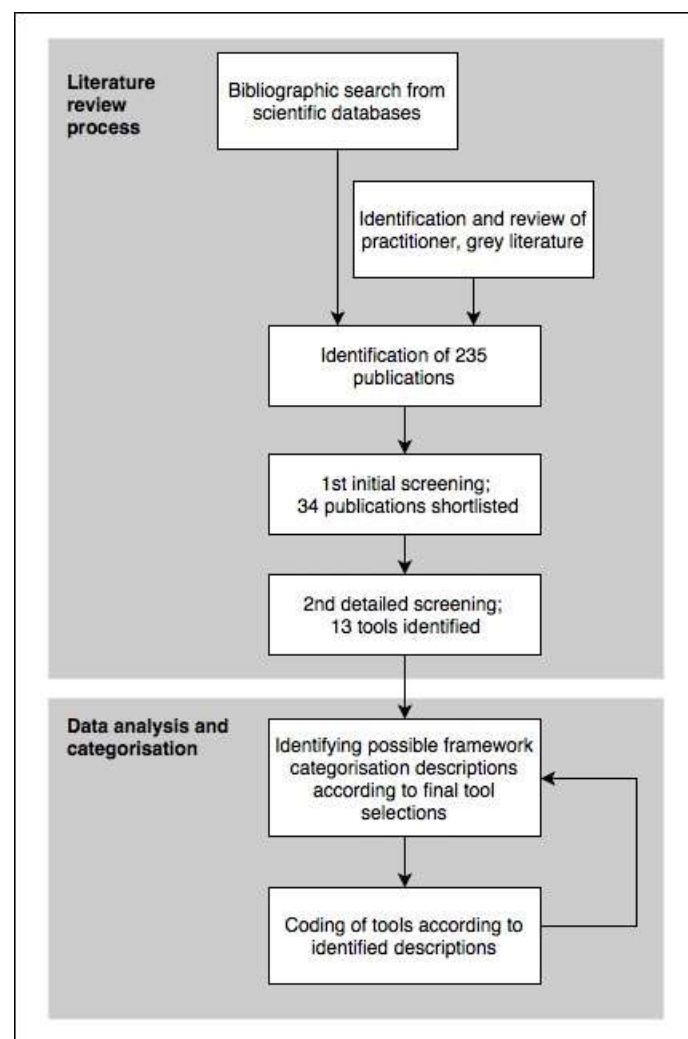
Literature review process

Bibliographic search from scientific databases

Identification and review of practitioner, grey literature

Identification of 235 publications

1st initial screening; 34 publications shortlisted

2nd detailed screening; 13 tools identified

Data analysis and categorisation

Identifying possible framework categorisation descriptions according to final tool selections

Coding of tools according to identified descriptions